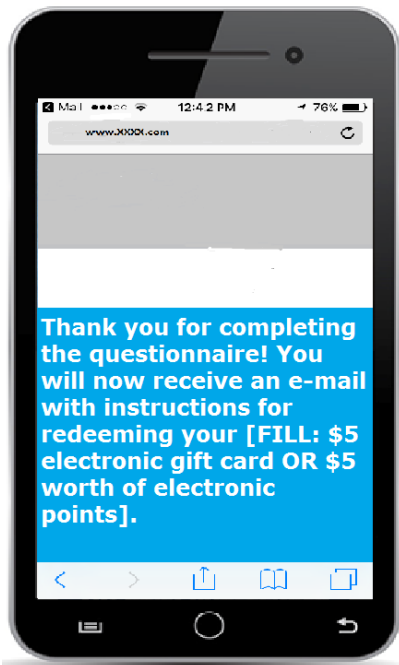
Mail ●●●○○ 12:42 PM 76%

www.XXXX.com

Thank you for completing the questionnaire! You will now receive an e-mail with instructions for redeeming your [FILL: $5 electronic gift card OR $5 worth of electronic points].